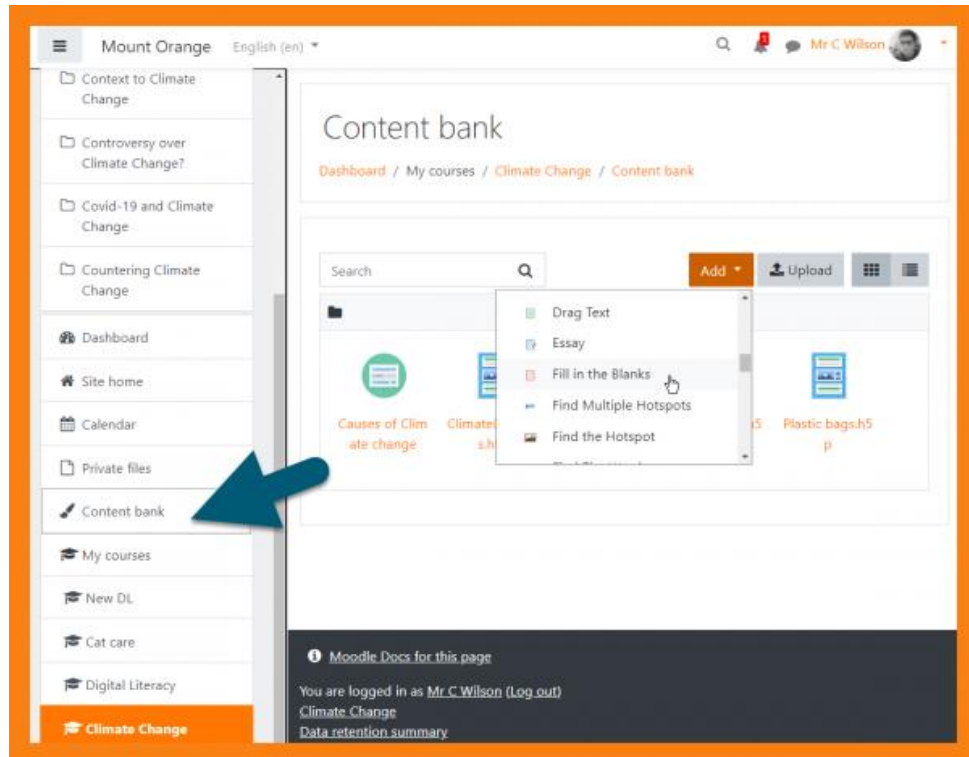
Mount Orange English (en)

1

Mr C Wilson

Context to Climate Change

Controversy over Climate Change?

Covid-19 and Climate Change

Countering Climate Change

Dashboard

Site home

Calendar

Private files

Content bank

My courses

New DL

Cat care

Digital Literacy

Climate Change

Content bank

Dashboard / My courses / Climate Change / Content bank

Search

Add

Upload

Drag Text

Essay

Fill in the Blanks

Find Multiple Hotspots

Find the Hotspot

Causes of Climate change

Climate s.h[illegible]

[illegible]h5

Plastic bags.h5p

Moodle Docs for this page

You are logged in as Mr C Wilson (Log out)

Climate Change

Data retention summary